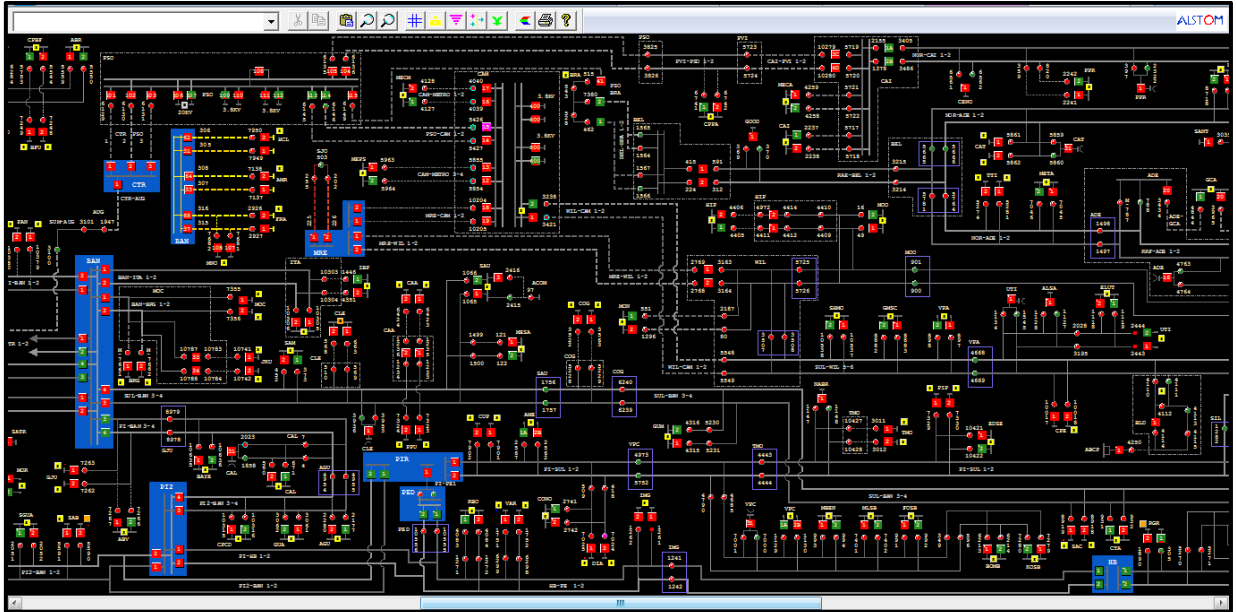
ALSTOM

PSO
CTR
BAN
MRE
PIR
PI2
PKO
CAM
CAI
BEL
AGE
MCC
CAA
SAU
COG
VPC
TMO
UTI
ALSA
SUL-BAN 3-4
SUL-BAN 1-2
PI-SUL 1-2
SUL-WIL 5-6
CAM-WIL 1-2
NOR-AGE 1-2
PAE-BEL 1-2
PVI-PSO 1-2
CAI-PVI 1-2
NOR-CAI 1-2
PSO-CAM 1-2
CAM-METRO 3-4
MRE-CAM 1-2
MRE-WIL 1-2
BAN-ITA 1-2
BAN-BRG 1-2
PI-BAN 3-4
PI2-BAN 3-4
PI2-BAN 1-2
PI2-NB 1-2
SB-PK 1-2
SUM-AUG
CTR-AUG
WIL-CAM 1-2
NRF-AGE 1-2
WIL
NB